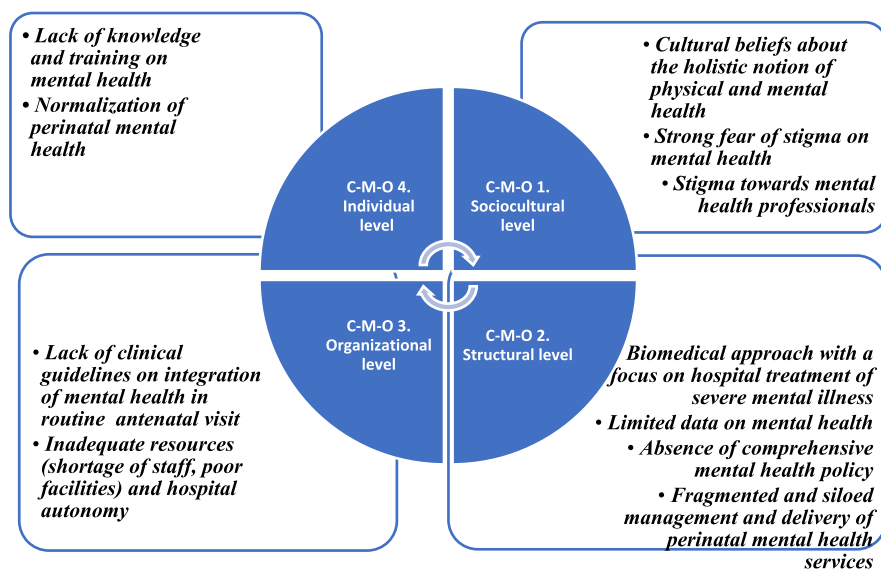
• Lack of knowledge and training on mental health
• Normalization of perinatal mental health

• Cultural beliefs about the holistic notion of physical and mental health
• Strong fear of stigma on mental health
• Stigma towards mental health professionals

C-M-O 4. Individual level

C-M-O 1. Sociocultural level

C-M-O 3. Organizational level

C-M-O 2. Structural level

• Lack of clinical guidelines on integration of mental health in routine antenatal visit
• Inadequate resources (shortage of staff, poor facilities) and hospital autonomy

Biomedical approach with a focus on hospital treatment of severe mental illness
• Limited data on mental health
• Absence of comprehensive mental health policy
• Fragmented and siloed management and delivery of perinatal mental health services